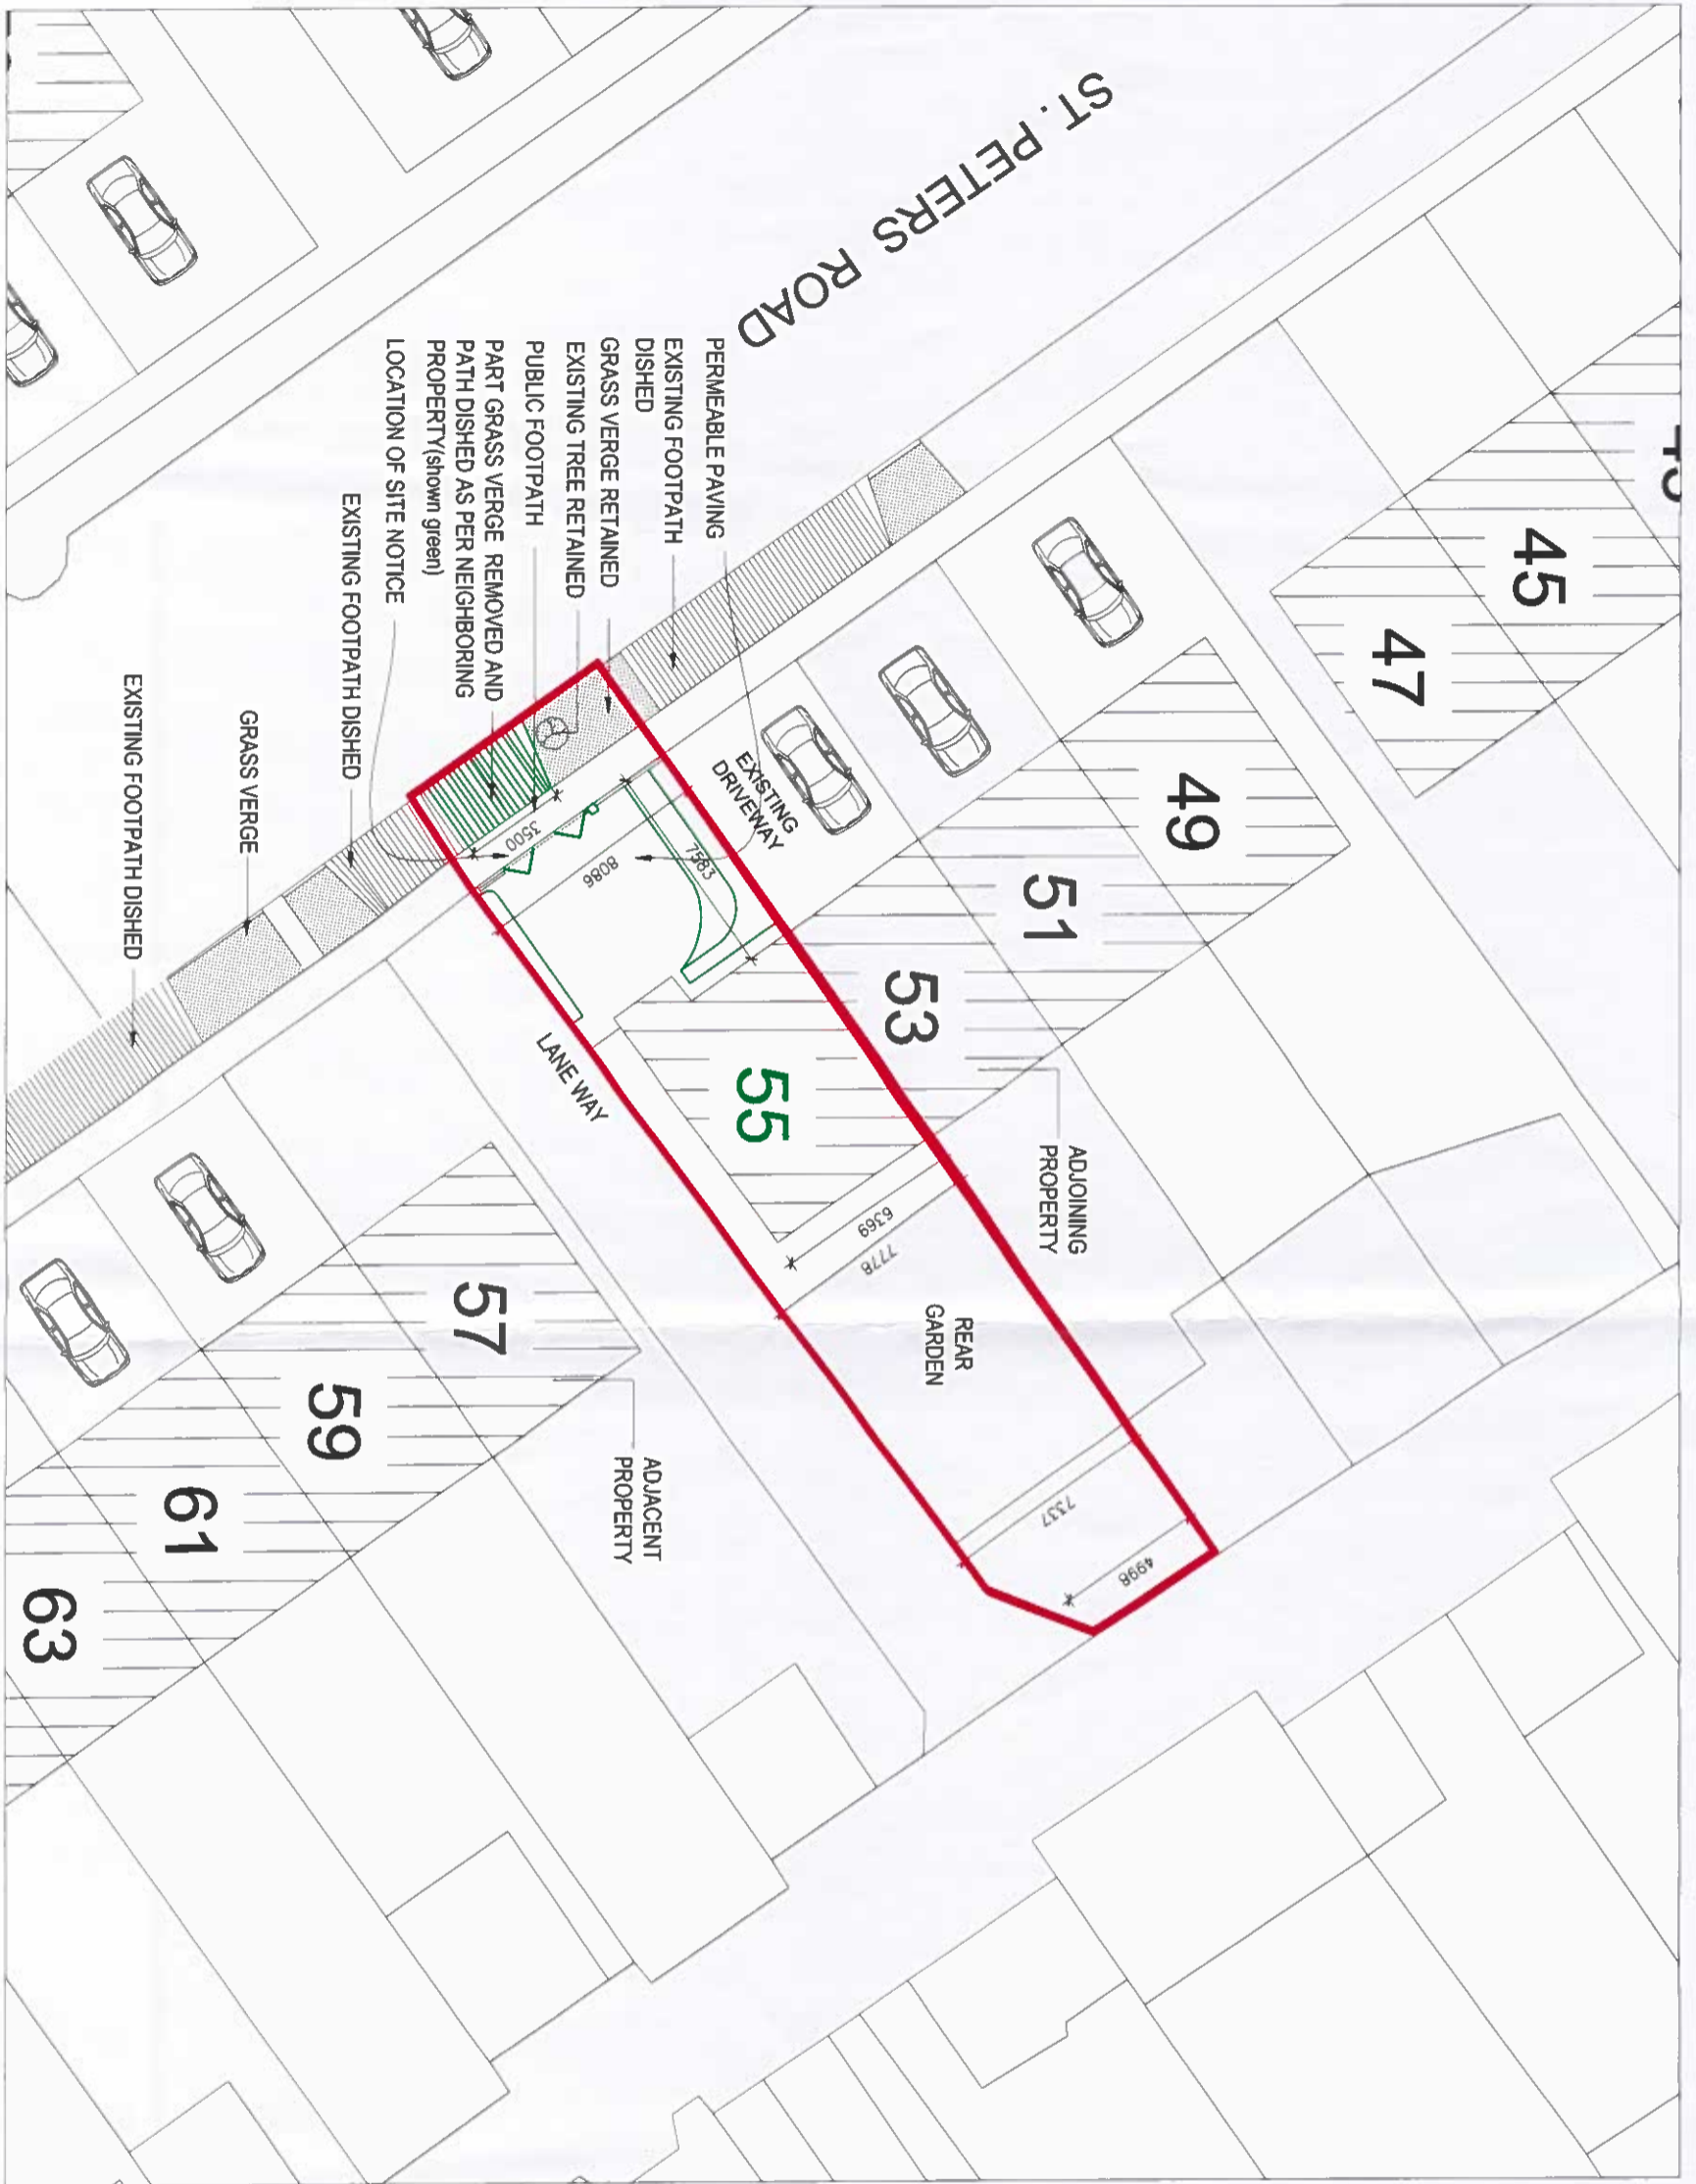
ST. PETERS ROAD

PERMEABLE PAVING
EXISTING FOOTPATH DISHED
GRASS VERGE RETAINED
EXISTING TREE RETAINED
PUBLIC FOOTPATH
PART GRASS VERGE REMOVED AND PATH DISHED AS PER NEIGHBORING PROPERTY(shown green)
LOCATION OF SITE NOTICE
EXISTING FOOTPATH DISHED
GRASS VERGE
EXISTING FOOTPATH DISHED

45
47
49
51
53
55
57
59
61
63

EXISTING DRIVEWAY
3500
8086
7583
LANE WAY
ADJOINING PROPERTY
6369
7778
REAR GARDEN
7337
4998
ADJACENT PROPERTY